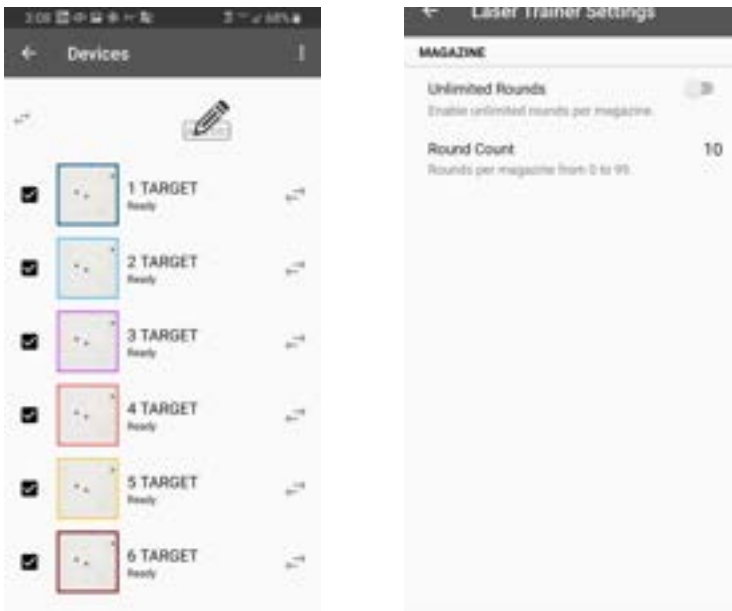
3:08 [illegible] 68%

Devices

1 TARGET
Ready

2 TARGET
Ready

3 TARGET
Ready

4 TARGET
Ready

5 TARGET
Ready

6 TARGET
Ready

Laser Trainer Settings

MAGAZINE

Unlimited Rounds
Enable unlimited rounds per magazine.

Round Count
Rounds per magazine from 0 to 99.

10